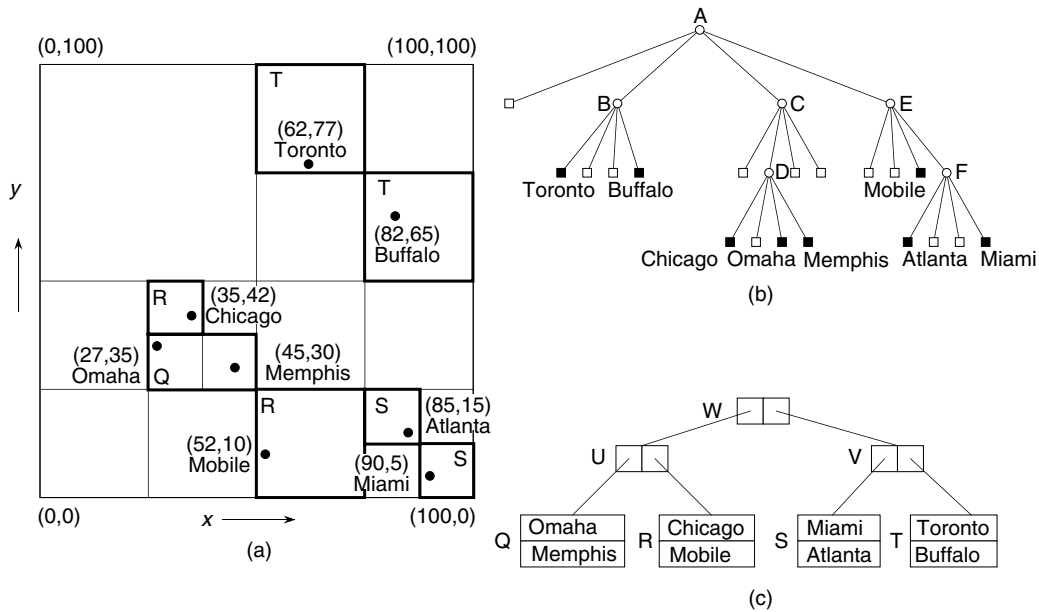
(0,100)

(100,100)

T

(62,77)
Toronto

T

(82,65)
Buffalo

$y$

R

(35,42)
Chicago

(27,35)
Omaha

Q

(45,30)
Memphis

R

S

(85,15)
Atlanta

(52,10)
Mobile

(90,5)
Miami

S

(0,0)

$x$

(100,0)

(a)

A

B

C

E

Toronto Buffalo

D

Mobile

F

Chicago Omaha Memphis

Atlanta Miami

(b)

W

U

V

| Q |
|---|
| Omaha |
| Memphis |

| R |
|---|
| Chicago |
| Mobile |

| S |
|---|
| Miami |
| Atlanta |

| T |
|---|
| Toronto |
| Buffalo |

(c)